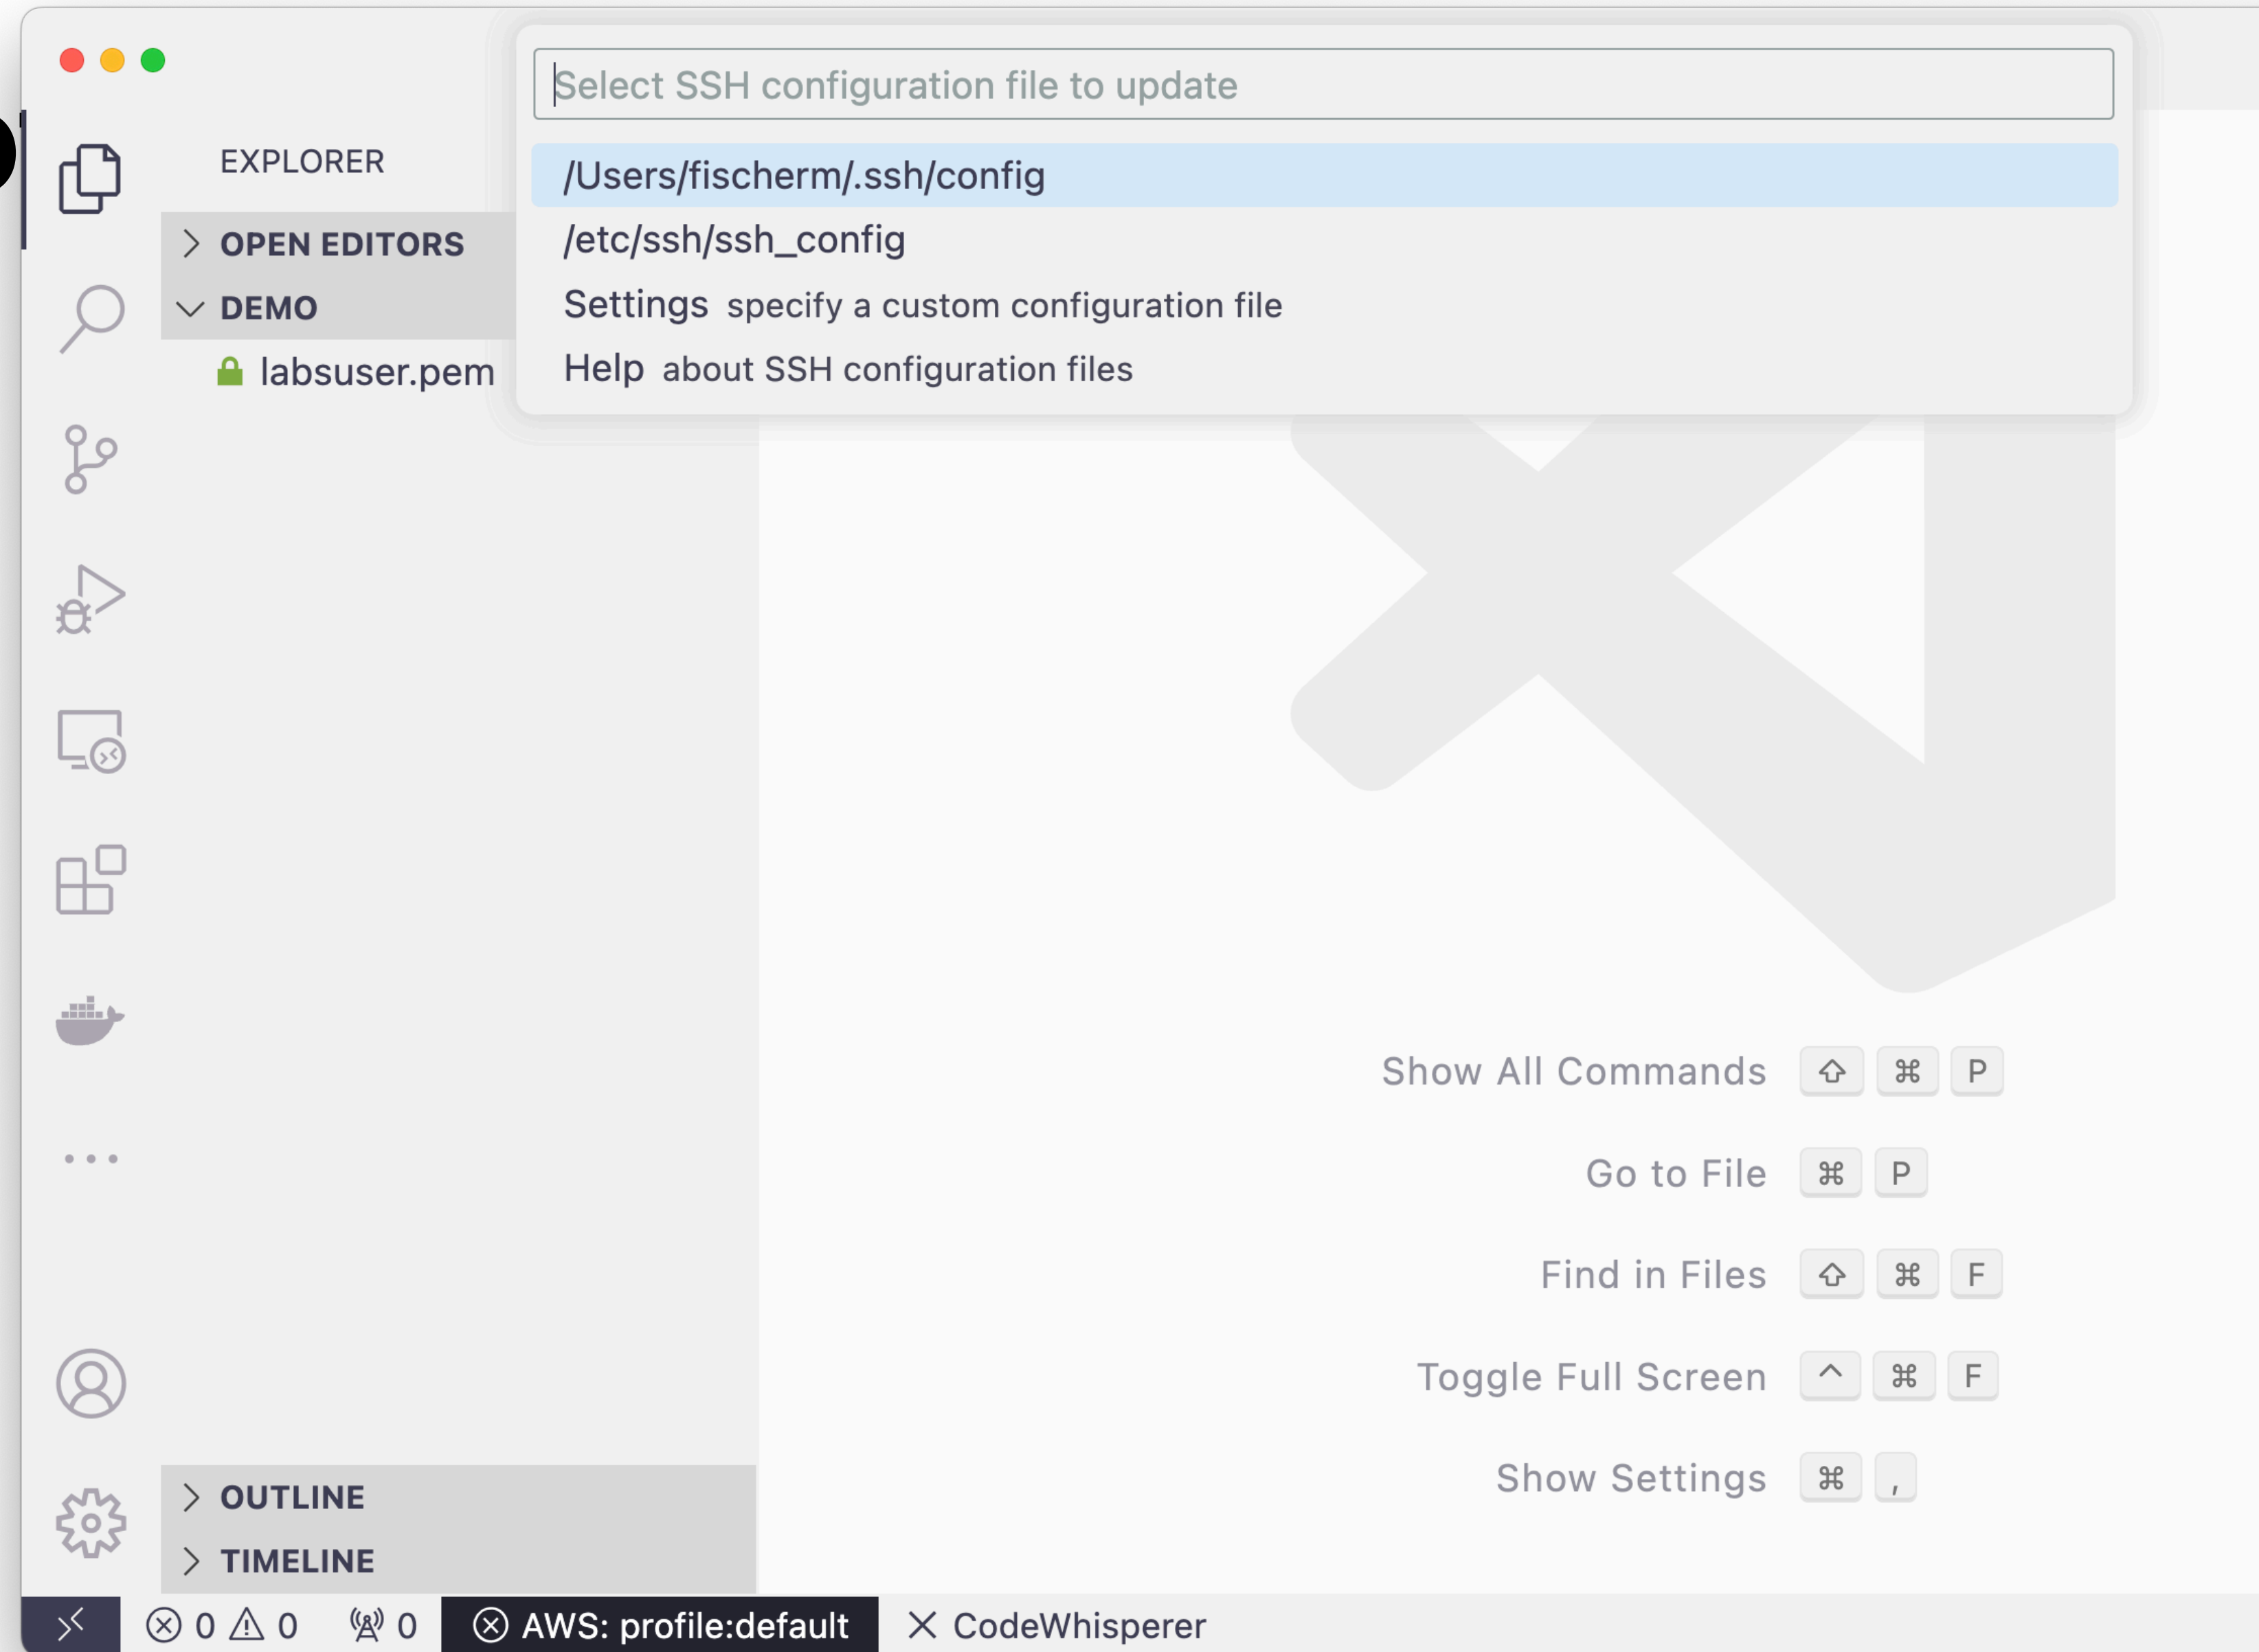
Select SSH configuration file to update

/Users/fischerm/.ssh/config
/etc/ssh/ssh_config
Settings specify a custom configuration file
Help about SSH configuration files

EXPLORER

OPEN EDITORS
DEMO
labsuser.pem

Show All Commands ⇧ ⌘ P
Go to File ⌘ P
Find in Files ⇧ ⌘ F
Toggle Full Screen ^ ⌘ F
Show Settings ⌘ ,

OUTLINE
TIMELINE

0 0 0 AWS: profile:default CodeWhisperer